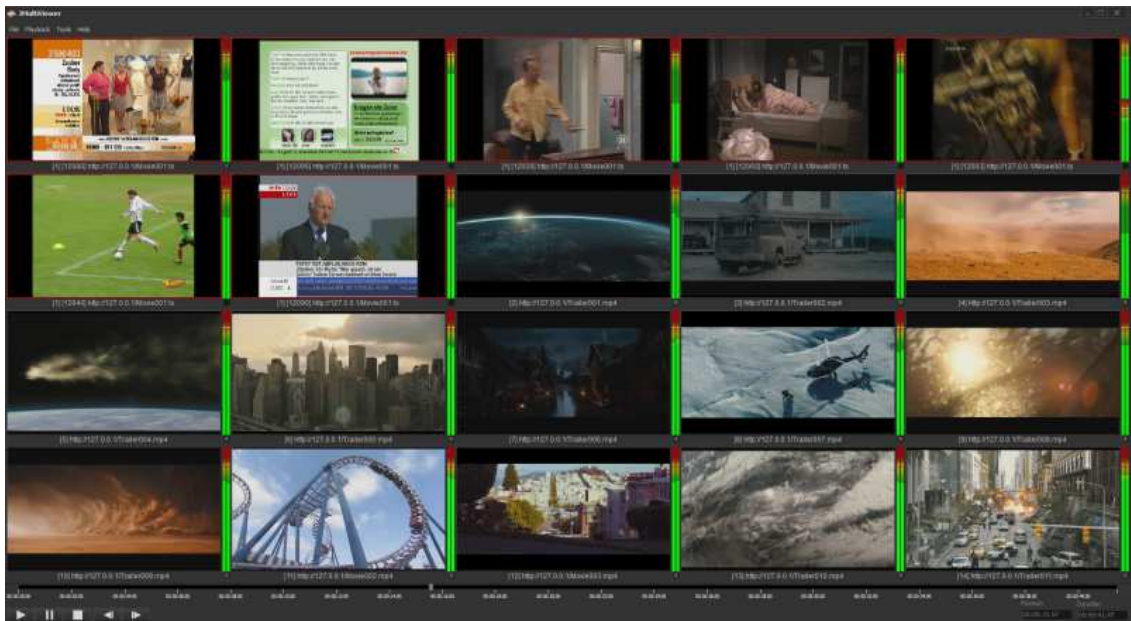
JMultiViewer

File Playback Tools Help

[1] [12000] http://127.0.0.1/Movie001.ts

[1] [12005] http://127.0.0.1/Movie001.ts

[1] [12003] http://127.0.0.1/Movie001.ts

[1] [12002] http://127.0.0.1/Movie001.ts

[1] [12001] http://127.0.0.1/Movie001.ts

[1] [12004] http://127.0.0.1/Movie001.ts

[1] [12000] http://127.0.0.1/Movie001.ts

[2] http://127.0.0.1/Trailer001.mp4

[3] http://127.0.0.1/Trailer002.mp4

[4] http://127.0.0.1/Trailer003.mp4

[5] http://127.0.0.1/Trailer004.mp4

[6] http://127.0.0.1/Trailer005.mp4

[7] http://127.0.0.1/Trailer006.mp4

[8] http://127.0.0.1/Trailer007.mp4

[9] http://127.0.0.1/Trailer008.mp4

[10] http://127.0.0.1/Trailer009.mp4

[11] http://127.0.0.1/Movie002.mp4

[12] http://127.0.0.1/Movie003.mp4

[13] http://127.0.0.1/Trailer010.mp4

[14] http://127.0.0.1/Trailer011.mp4

Position

Duration